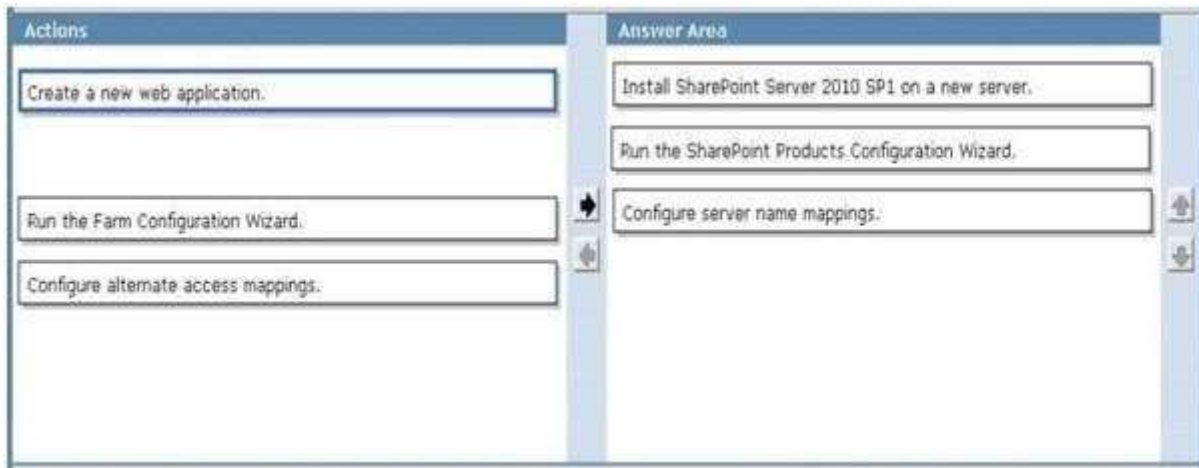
Actions

Create a new web application.

Run the Farm Configuration Wizard.

Configure alternate access mappings.

Answer Area

Install SharePoint Server 2010 SP1 on a new server.

Run the SharePoint Products Configuration Wizard.

Configure server name mappings.